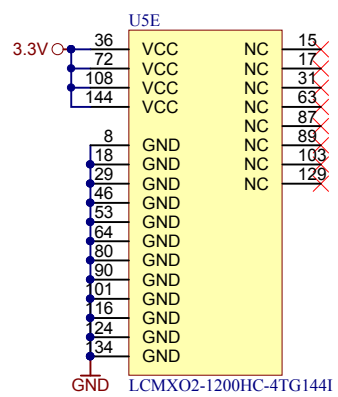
U5E

3.3V

36 VCC
72 VCC
108 VCC
144 VCC

8 GND
18 GND
29 GND
46 GND
53 GND
64 GND
80 GND
90 GND
101 GND
116 GND
124 GND
134 GND

NC 15
NC 17
NC 31
NC 63
NC 87
NC 89
NC 103
NC 129

GND

LCMXO2-1200HC-4TG144I